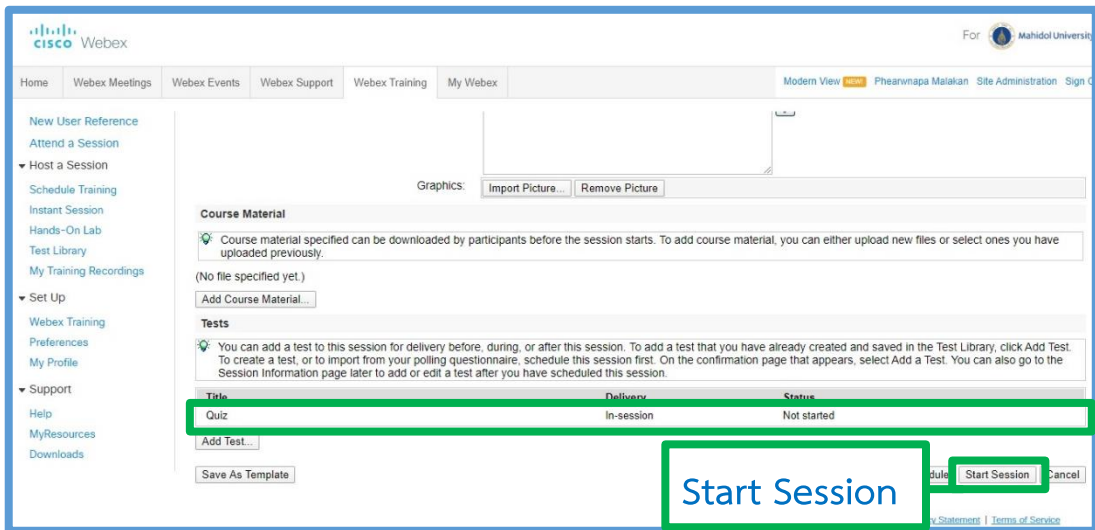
cisco Webex

For Mahidol Universit

Home | Webex Meetings | Webex Events | Webex Support | Webex Training | My Webex

Modern View NEW! Phearwnapa Malakan Site Administration Sign

New User Reference
Attend a Session
Host a Session
Schedule Training
Instant Session
Hands-On Lab
Test Library
My Training Recordings
Set Up
Webex Training
Preferences
My Profile
Support
Help
MyResources
Downloads

Graphics: Import Picture... Remove Picture

Course Material

Course material specified can be downloaded by participants before the session starts. To add course material, you can either upload new files or select ones you have uploaded previously.

(No file specified yet.)

Add Course Material...

Tests

You can add a test to this session for delivery before, during, or after this session. To add a test that you have already created and saved in the Test Library, click Add Test. To create a test, or to import from your polling questionnaire, schedule this session first. On the confirmation page that appears, select Add a Test. You can also go to the Session Information page later to add or edit a test after you have scheduled this session.

| Title | Delivery | Status |
|---|---|---|
| Quiz | In-session | Not started |

Add Test...

Save As Template

Start Session

dule Start Session Cancel

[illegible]cy Statement | Terms of Service